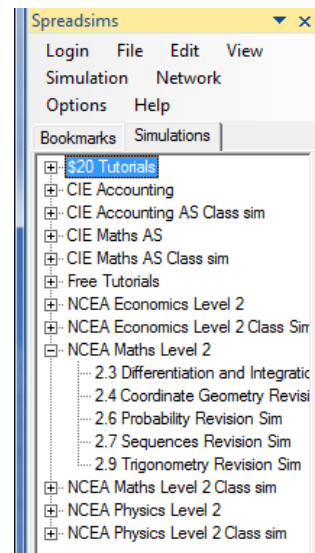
Spreadsims ▾ ×

Login File Edit View
Simulation Network
Options Help

Bookmarks Simulations

$20 Tutorials
CIE Accounting
CIE Accounting AS Class sim
CIE Maths AS
CIE Maths AS Class sim
Free Tutorials
NCEA Economics Level 2
NCEA Economics Level 2 Class Sim
NCEA Maths Level 2
2.3 Differentiation and Integratic
2.4 Coordinate Geometry Revisi
2.6 Probability Revision Sim
2.7 Sequences Revision Sim
2.9 Trigonometry Revision Sim
NCEA Maths Level 2 Class sim
NCEA Physics Level 2
NCEA Physics Level 2 Class sim